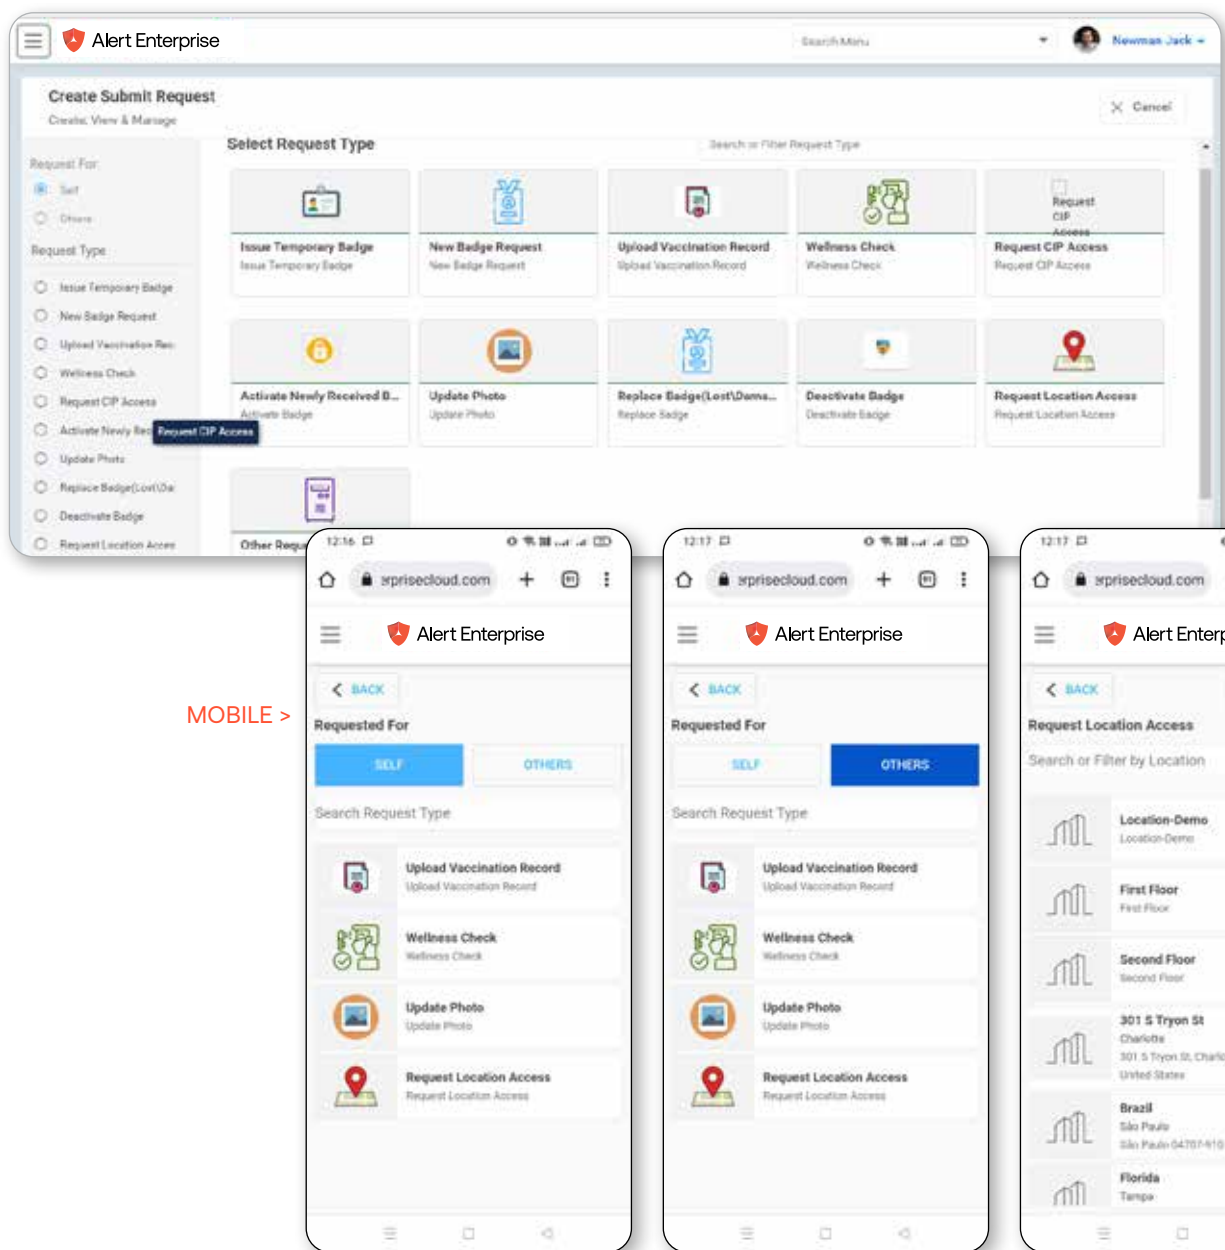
Alert Enterprise

Search Menu

Newman Jack

Create Submit Request

Create, View & Manage

Cancel

Request For

Self

Others

Request Type

Issue Temporary Badge

New Badge Request

Upload Vaccination Rec

Wellness Check

Request CIP Access

Activate Newly Rec

Request CIP Access

Update Photo

Replace Badge(Lost\Da

Deactivate Badge

Request Location Acces

Select Request Type

Search or Filter Request Type

Issue Temporary Badge
Issue Temporary Badge

New Badge Request
New Badge Request

Upload Vaccination Record
Upload Vaccination Record

Wellness Check
Wellness Check

Request CIP Access

Request CIP Access
Request CIP Access

Activate Newly Received B...
Activate Badge

Update Photo
Update Photo

Replace Badge(Lost\Dama...
Replace Badge

Deactivate Badge
Deactivate Badge

Request Location Access
Request Location Access

Other Reque

MOBILE >

12:16

erprisecloud.com

Alert Enterprise

BACK

Requested For

SELF

OTHERS

Search Request Type

Upload Vaccination Record
Upload Vaccination Record

Wellness Check
Wellness Check

Update Photo
Update Photo

Request Location Access
Request Location Access

12:17

erprisecloud.com

Alert Enterprise

BACK

Requested For

SELF

OTHERS

Search Request Type

Upload Vaccination Record
Upload Vaccination Record

Wellness Check
Wellness Check

Update Photo
Update Photo

Request Location Access
Request Location Access

12:17

erprisecloud.com

Alert Enterp

BACK

Request Location Access

Search or Filter by Location

Location-Demo
Location-Demo

First Floor
First Floor

Second Floor
Second Floor

301 S Tryon St
Charlotte
301 S Tryon St, Charl
United States

Brazil
São Paulo
São Paulo 04707-910

Florida
Tampa